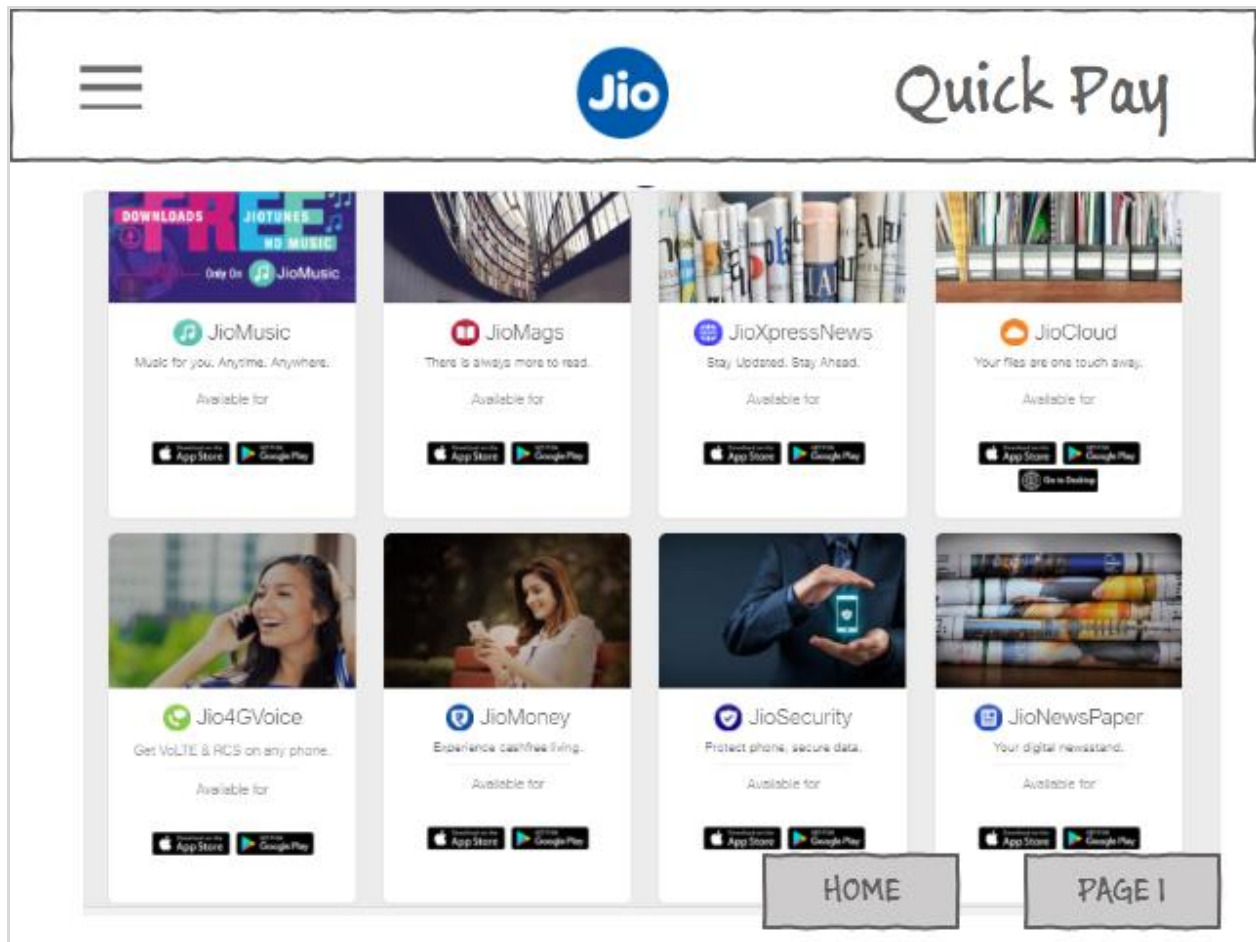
Jio

Quick Pay

DOWNLOADS FREE JIOTUNES HD MUSIC Only On JioMusic

JioMusic
Music for you. Anytime. Anywhere.
Available for
Download on the App Store
GET IT ON Google Play

JioMags
There is always more to read.
Available for
Download on the App Store
GET IT ON Google Play

JioXpressNews
Stay Updated. Stay Ahead.
Available for
Download on the App Store
GET IT ON Google Play

JioCloud
Your files are one touch away.
Available for
Download on the App Store
GET IT ON Google Play
Go to Desktop

Jio4GVoice
Get VoLTE & RCS on any phone.
Available for
Download on the App Store
GET IT ON Google Play

JioMoney
Experience cashfree living.
Available for
Download on the App Store
GET IT ON Google Play

JioSecurity
Protect phone, secure data.
Available for
Download on the App Store
GET IT ON Google Play

JioNewsPaper
Your digital newsstand.
Available for
Download on the App Store
GET IT ON Google Play

HOME

PAGE 1